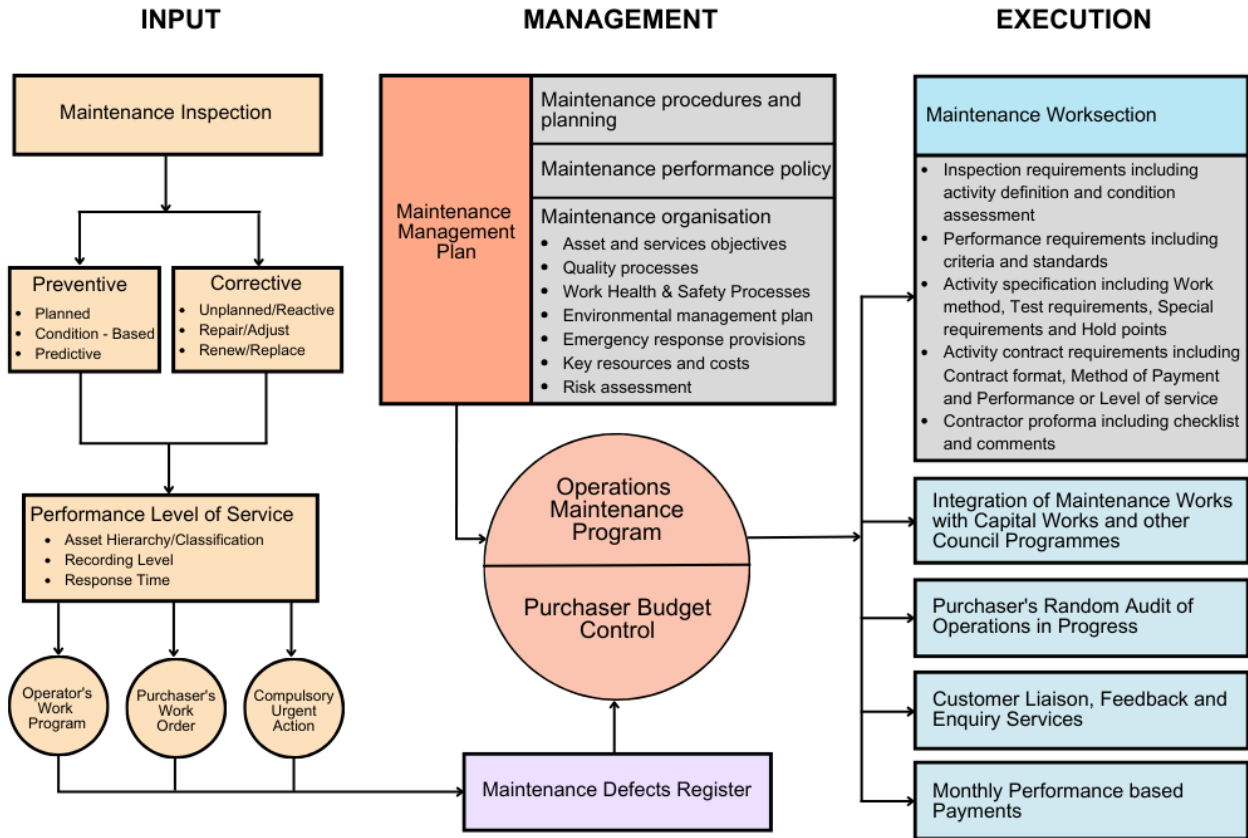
INPUT

MANAGEMENT

EXECUTION

Maintenance Inspection

Preventive
- Planned
- Condition - Based
- Predictive

Corrective
- Unplanned/Reactive
- Repair/Adjust
- Renew/Replace

Performance Level of Service
- Asset Hierarchy/Classification
- Recording Level
- Response Time

Operator's Work Program

Purchaser's Work Order

Compulsory Urgent Action

Maintenance Management Plan

Maintenance procedures and planning

Maintenance performance policy

Maintenance organisation
- Asset and services objectives
- Quality processes
- Work Health & Safety Processes
- Environmental management plan
- Emergency response provisions
- Key resources and costs
- Risk assessment

Operations Maintenance Program

Purchaser Budget Control

Maintenance Defects Register

Maintenance Worksection

- Inspection requirements including activity definition and condition assessment
- Performance requirements including criteria and standards
- Activity specification including Work method, Test requirements, Special requirements and Hold points
- Activity contract requirements including Contract format, Method of Payment and Performance or Level of service
- Contractor proforma including checklist and comments

Integration of Maintenance Works with Capital Works and other Council Programmes

Purchaser's Random Audit of Operations in Progress

Customer Liaison, Feedback and Enquiry Services

Monthly Performance based Payments